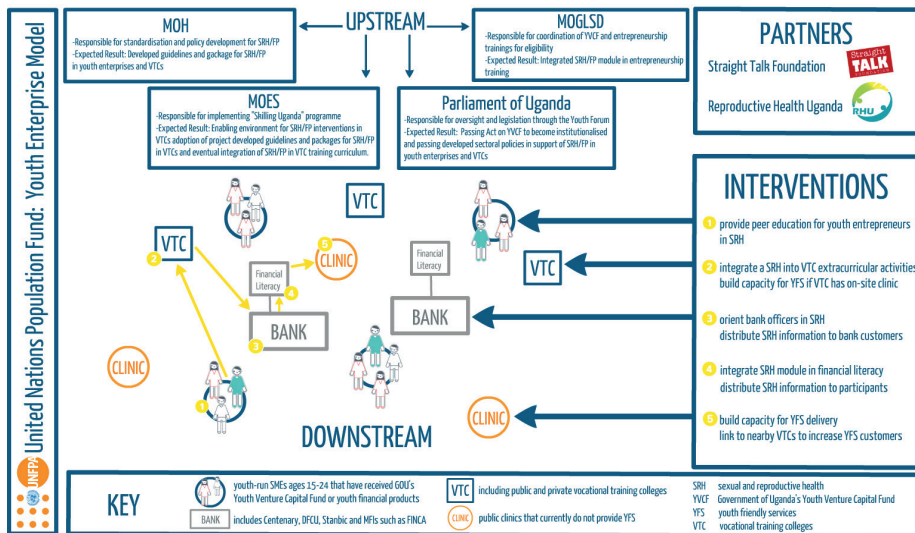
United Nations Population Fund: Youth Enterprise Model

UNFPA

MOH
-Responsible for standardisation and policy development for SRH/FP
-Expected Result: Developed guidelines and gackage for SRH/FP in youth enterprises and VTCs

UPSTREAM

MOGLSD
-Responsible for coordination of YVCF and entrepreneurship trainings for eligibility
-Expected Result: Integrated SRH/FP module in entrepreneurship training

PARTNERS
Straight Talk Foundation
Straight TALK
Reproductive Health Uganda
RHU

MOES
-Responsible for implementing "Skilling Uganda" programme
-Expected Result: Enabling environment for SRH/FP interventions in VTCs adoption of project developed guidelines and packages for SRH/FP in VTCs and eventual integration of SRH/FP in VTC training curriculum.

Parliament of Uganda
-Responsible for oversight and legislation through the Youth Forum
-Expected Result: Passing Act on YVCF to become institutionalised and passing developed sectoral policies in support of SRH/FP in youth enterprises and VTCs

VTC
VTC
2
5 CLINIC
Financial Literacy
4
BANK
3
CLINIC
1
Financial Literacy
BANK
VTC
CLINIC

DOWNSTREAM

INTERVENTIONS
1 provide peer education for youth entrepreneurs in SRH
2 integrate a SRH into VTC extracurricular activities build capacity for YFS if VTC has on-site clinic
3 orient bank officers in SRH distribute SRH information to bank customers
4 integrate SRH module in financial literacy distribute SRH information to participants
5 build capacity for YFS delivery link to nearby VTCs to increase YFS customers

KEY
youth-run SMEs ages 15-24 that have received GOU's Youth Venture Capital Fund or youth financial products
BANK includes Centenary, DFCU, Stanbic and MFIs such as FINCA
VTC including public and private vocational training colleges
CLINIC public clinics that currently do not provide YFS
SRH sexual and reproductive health
YVCF Government of Uganda's Youth Venture Capital Fund
YFS youth friendly services
VTC vocational training colleges